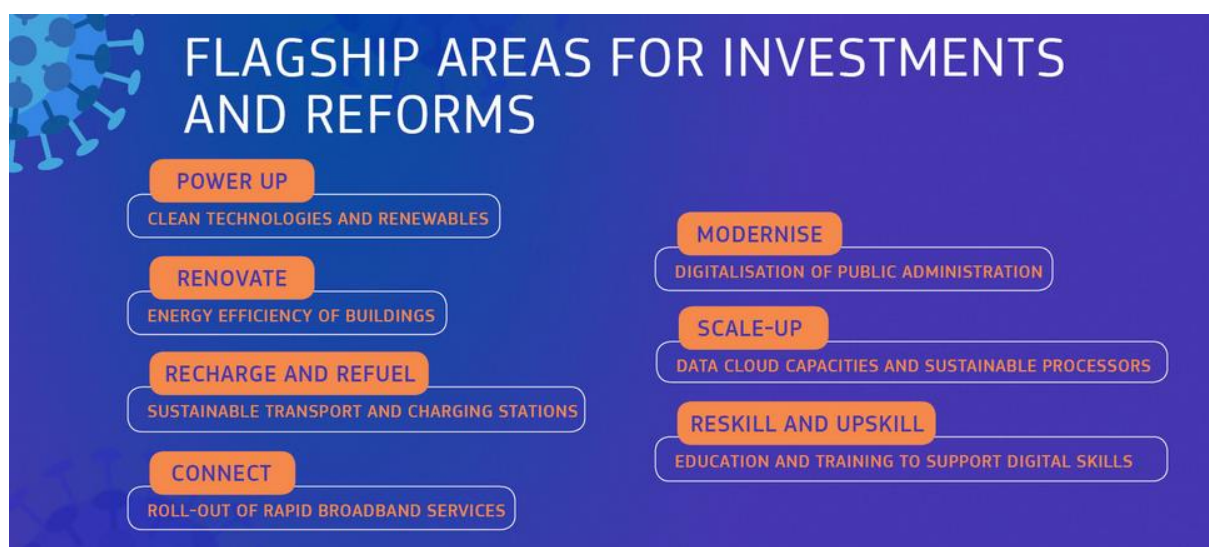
FLAGSHIP AREAS FOR INVESTMENTS AND REFORMS

POWER UP
CLEAN TECHNOLOGIES AND RENEWABLES

RENOVATE
ENERGY EFFICIENCY OF BUILDINGS

RECHARGE AND REFUEL
SUSTAINABLE TRANSPORT AND CHARGING STATIONS

CONNECT
ROLL-OUT OF RAPID BROADBAND SERVICES

MODERNISE
DIGITALISATION OF PUBLIC ADMINISTRATION

SCALE-UP
DATA CLOUD CAPACITIES AND SUSTAINABLE PROCESSORS

RESKILL AND UPSKILL
EDUCATION AND TRAINING TO SUPPORT DIGITAL SKILLS